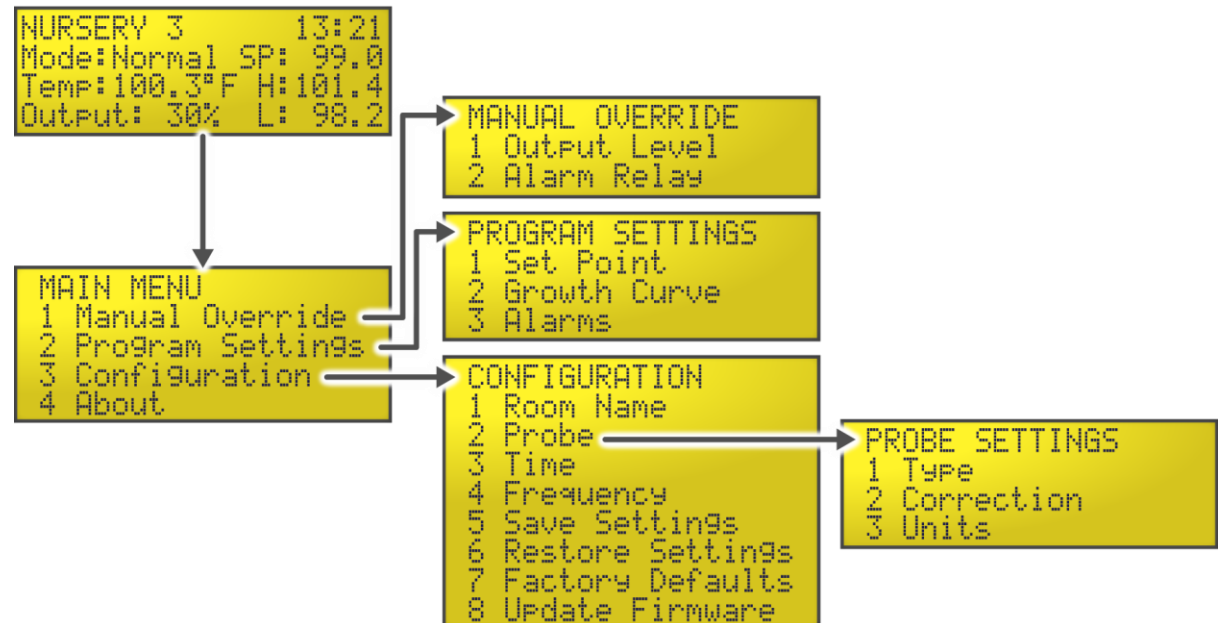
NURSERY 3 13:21
Mode:Normal SP: 99.0
Temp:100.3°F H:101.4
Output: 30% L: 98.2

MANUAL OVERRIDE
1 Output Level
2 Alarm Relay

PROGRAM SETTINGS
1 Set Point
2 Growth Curve
3 Alarms

MAIN MENU
1 Manual Override
2 Program Settings
3 Configuration
4 About

CONFIGURATION
1 Room Name
2 Probe
3 Time
4 Frequency
5 Save Settings
6 Restore Settings
7 Factory Defaults
8 Update Firmware

PROBE SETTINGS
1 Type
2 Correction
3 Units